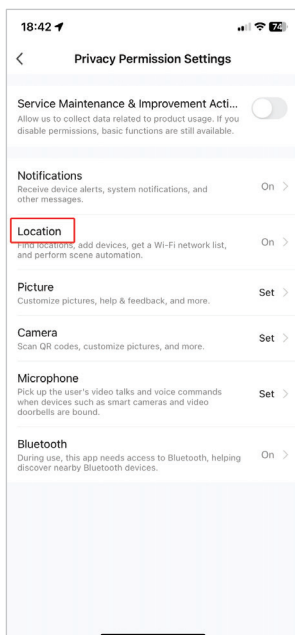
18:42

74

Privacy Permission Settings

Service Maintenance & Improvement Acti...
Allow us to collect data related to product usage. If you disable permissions, basic functions are still available.

Notifications
Receive device alerts, system notifications, and other messages.
On

Location
Find locations, add devices, get a Wi-Fi network list, and perform scene automation.
On

Picture
Customize pictures, help & feedback, and more.
Set

Camera
Scan QR codes, customize pictures, and more.
Set

Microphone
Pick up the user's video talks and voice commands when devices such as smart cameras and video doorbells are bound.
Set

Bluetooth
During use, this app needs access to Bluetooth, helping discover nearby Bluetooth devices.
On